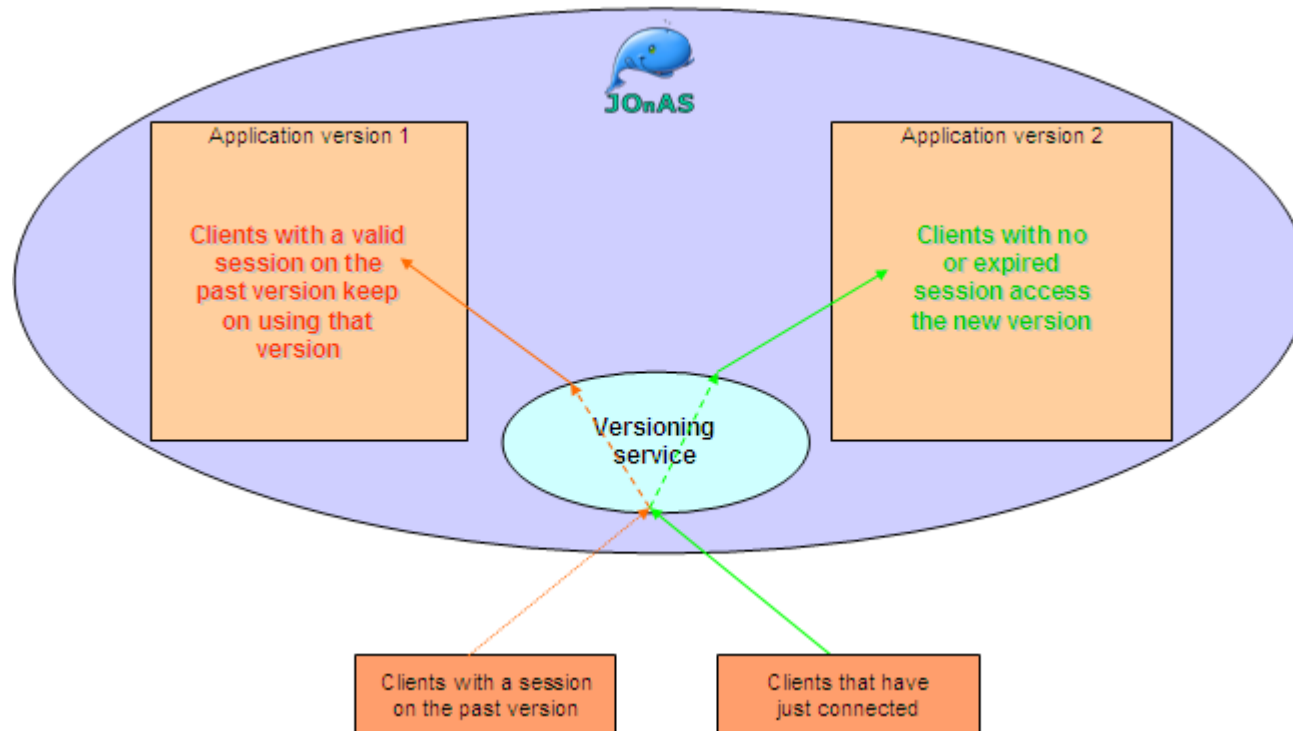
JOnAS

Application version 1

Clients with a valid session on the past version keep on using that version

Application version 2

Clients with no or expired session access the new version

Versioning service

Clients with a session on the past version

Clients that have just connected